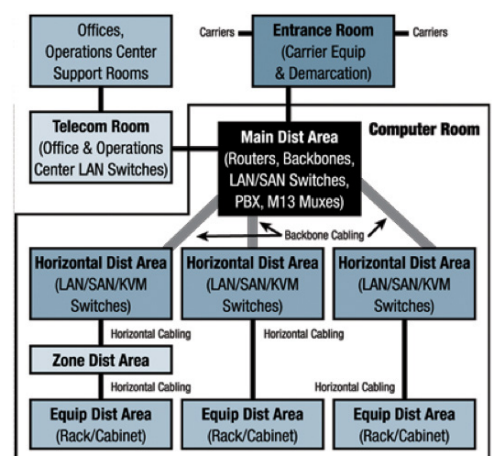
Offices, Operations Center Support Rooms

Carriers

Entrance Room (Carrier Equip & Demarcation)

Carriers

Telecom Room (Office & Operations Center LAN Switches)

Computer Room

Main Dist Area (Routers, Backbones, LAN/SAN Switches, PBX, M13 Muxes)

Backbone Cabling

Horizontal Dist Area (LAN/SAN/KVM Switches)

Horizontal Dist Area (LAN/SAN/KVM Switches)

Horizontal Dist Area (LAN/SAN/KVM Switches)

Horizontal Cabling

Horizontal Cabling

Zone Dist Area

Horizontal Cabling

Horizontal Cabling

Equip Dist Area (Rack/Cabinet)

Equip Dist Area (Rack/Cabinet)

Equip Dist Area (Rack/Cabinet)